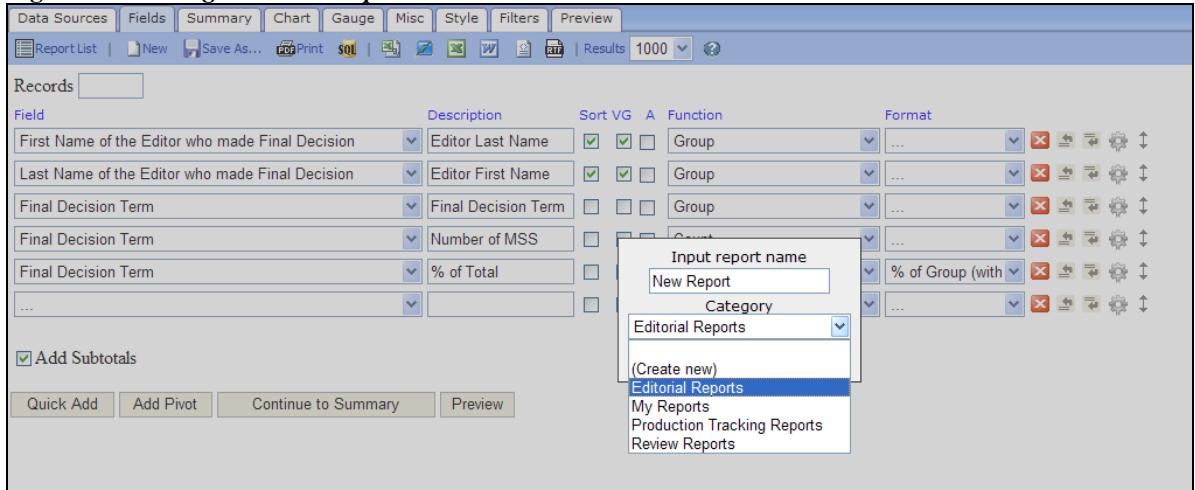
Data Sources | Fields | Summary | Chart | Gauge | Misc | Style | Filters | Preview

Report List | New | Save As... | Print | SQL | | Results 1000

Records

| Field | Description | Sort | VG | A | Function | Format |
|---|---|---|---|---|---|---|
| First Name of the Editor who made Final Decision | Editor Last Name | ☑ | ☑ | ☐ | Group | ... |
| Last Name of the Editor who made Final Decision | Editor First Name | ☑ | ☑ | ☐ | Group | ... |
| Final Decision Term | Final Decision Term | ☐ | ☐ | ☐ | Group | ... |
| Final Decision Term | Number of MSS | ☐ | | | Count | ... |
| Final Decision Term | % of Total | ☐ | | | | % of Group (with |
| ... | | ☐ | | | | ... |

Input report name
New Report
Category
Editorial Reports

(Create new)
Editorial Reports
My Reports
Production Tracking Reports
Review Reports

☑ Add Subtotals

Quick Add | Add Pivot | Continue to Summary | Preview